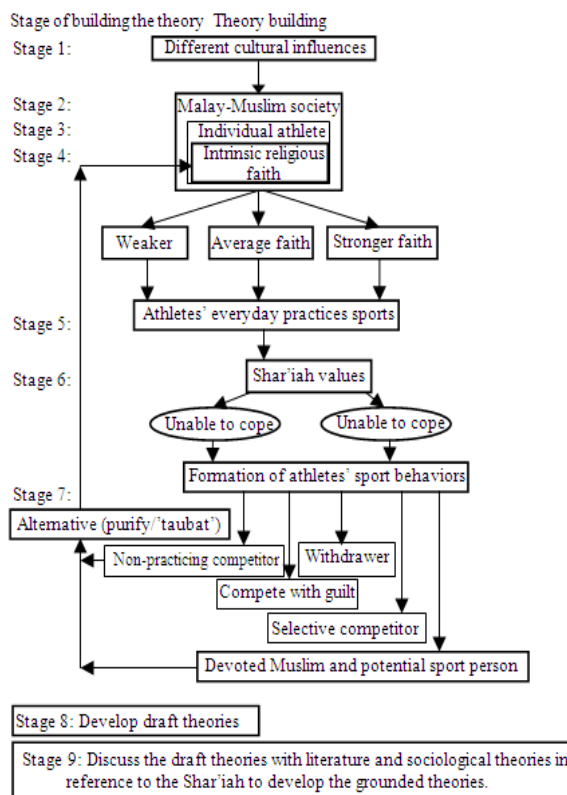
Stage of building the theory Theory building

Stage 1:
Different cultural influences

Stage 2:
Malay-Muslim society

Stage 3:
Individual athlete

Stage 4:
Intrinsic religious faith

Weaker

Average faith

Stronger faith

Stage 5:
Athletes' everyday practices sports

Stage 6:
Shar'iah values

Unable to cope

Unable to cope

Formation of athletes' sport behaviors

Stage 7:
Alternative (purify/'taubat')

Non-practicing competitor

Withdrawer

Compete with guilt

Selective competitor

Devoted Muslim and potential sport person

Stage 8: Develop draft theories

Stage 9: Discuss the draft theories with literature and sociological theories in reference to the Shar'iah to develop the grounded theories.